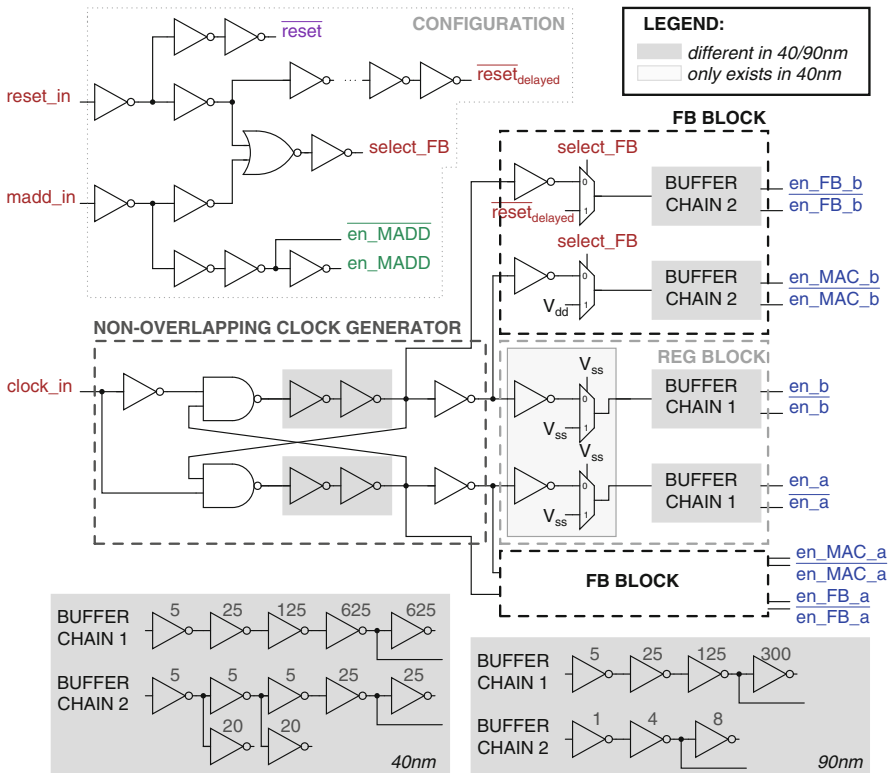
CONFIGURATION

LEGEND:
different in 40/90nm
only exists in 40nm

$\overline{\text{reset}}$
reset_in
...
$\overline{\text{reset}}_{\text{delayed}}$
select_FB
madd_in
$\overline{\text{en\_MADD}}$
en_MADD

FB BLOCK
select_FB
0
1
$\overline{\text{reset}}_{\text{delayed}}$
BUFFER CHAIN 2
en_FB_b
$\overline{\text{en\_FB\_b}}$
select_FB
0
1
$V_{dd}$
BUFFER CHAIN 2
en_MAC_b
$\overline{\text{en\_MAC\_b}}$

NON-OVERLAPPING CLOCK GENERATOR
clock_in

REG BLOCK
$V_{ss}$
0
1
$V_{ss}$
BUFFER CHAIN 1
en_b
$\overline{\text{en\_b}}$
$V_{ss}$
0
1
$V_{ss}$
BUFFER CHAIN 1
en_a
$\overline{\text{en\_a}}$

FB BLOCK
en_MAC_a
$\overline{\text{en\_MAC\_a}}$
en_FB_a
$\overline{\text{en\_FB\_a}}$

BUFFER CHAIN 1
5 25 125 625 625
BUFFER CHAIN 2
5 5 5 25 25
20 20
40nm

BUFFER CHAIN 1
5 25 125 300
BUFFER CHAIN 2
1 4 8
90nm